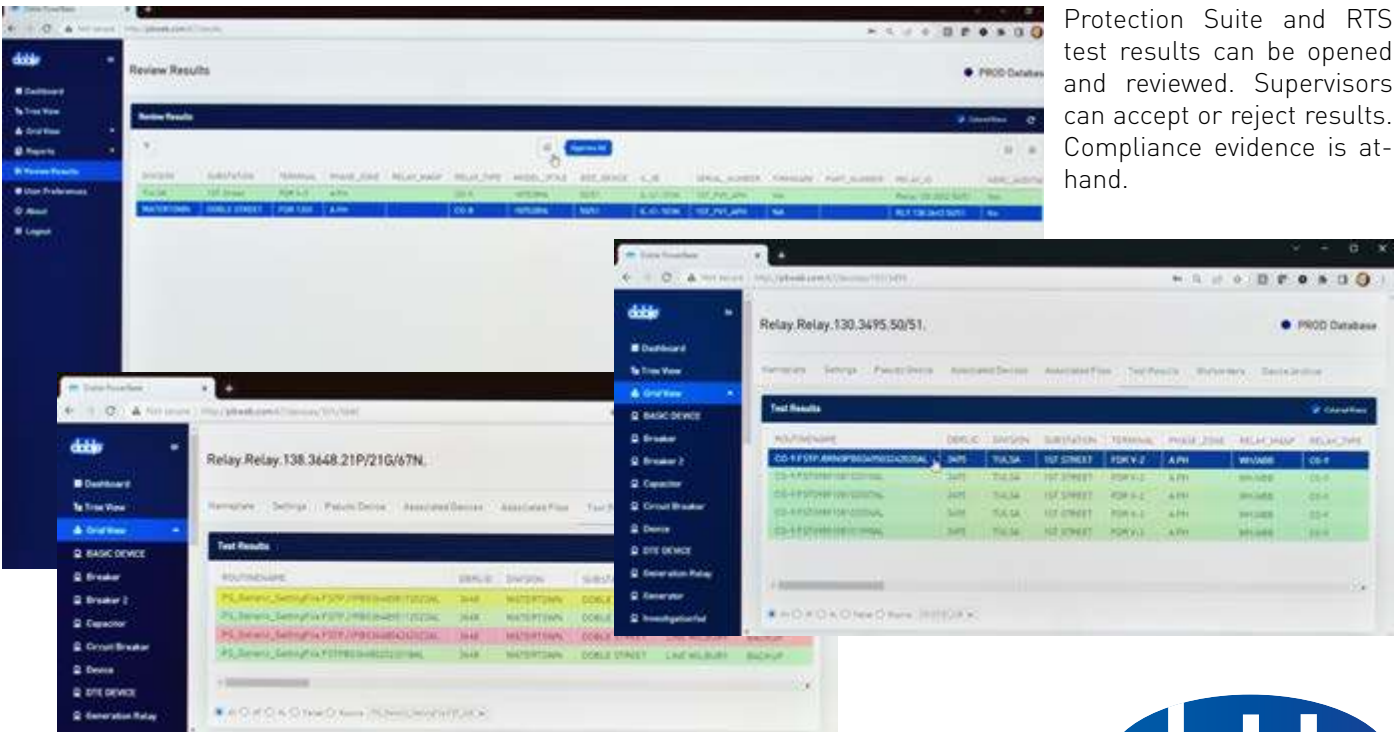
Protection Suite and RTS test results can be opened and reviewed. Supervisors can accept or reject results. Compliance evidence is at-hand.

doble

Dashboard
Tree View
Grid View
Reports
Review Results
User Preferences
About
Logout

Review Results

PROD Database

Review Results

Approve All

| DIVISION | SUBSTATION | TERMINAL | PHASE_ZONE | RELAY_MAGF | RELAY_TYPE | MODEL_STYLE | DOE_DEVICE | IL_ID | SERIAL_NUMBER | FIRMWARE | PART_NUMBER | RELAY_ID |
|---|---|---|---|---|---|---|---|---|---|---|---|---|
| TULSA | 1ST Street | FDR V-2 | A PH | | CO-9 | | 50/51 | | | | | |
| WATERTOWN | DOBLE STREET | FDR 1200 | A PH | | CO-8 | | 50/51 | | | NA | | RLY.130.3643.50/51 |

doble

Dashboard
Tree View
Grid View
BASIC DEVICE
Breaker
Breaker 2
Capacitor
Circuit Breaker
Device
DTE DEVICE
Generation Relay
Generator
Investigation

Relay.Relay.130.3495.50/51.

PROD Database

Nameplate Settings Pseudo Device Associated Devices Associated Files Test Results Workorders Device Archive

Test Results

| ROUTINENAME | DEREL ID | DIVISION | SUBSTATION | TERMINAL | PHASE_ZONE | RELAY_MAGF | RELAY_TYPE |
|---|---|---|---|---|---|---|---|
| CO-9 FSTP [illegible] | 3495 | TULSA | 1ST STREET | FDR V-2 | A PH | WH/ABB | CO-9 |
| CO-9 FSTP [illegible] | 3495 | TULSA | 1ST STREET | FDR V-2 | A PH | WH/ABB | CO-9 |
| CO-9 FSTP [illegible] | 3495 | TULSA | 1ST STREET | FDR V-2 | A PH | WH/ABB | CO-9 |
| CO-9 FSTP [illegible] | 3495 | TULSA | 1ST STREET | FDR V-2 | A PH | WH/ABB | CO-9 |
| CO-9 FSTP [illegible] | 3495 | TULSA | 1ST STREET | FDR V-2 | A PH | WH/ABB | CO-9 |

doble

Dashboard
Tree View
Grid View
BASIC DEVICE
Breaker
Breaker 2
Capacitor
Circuit Breaker
Device
DTE DEVICE
Generation Relay

Relay.Relay.138.3648.21P/21G/67N.

Nameplate Settings Pseudo Device Associated Devices Associated Files Test R

Test Results

| ROUTINENAME | DEREL ID | DIVISION | SUBST |
|---|---|---|---|
| PS_Generic_SettingFile FSTP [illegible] | 3648 | WATERTOWN | DOBLE |
| PS_Generic_SettingFile FSTP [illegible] | 3648 | WATERTOWN | DOBLE |
| PS_Generic_SettingFile FSTP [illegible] | 3648 | WATERTOWN | DOBLE STREET | LINE WILBURY | BACKUP |
| PS_Generic_SettingFile FSTP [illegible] | 3648 | WATERTOWN | DOBLE STREET | LINE WILBURY | BACKUP |